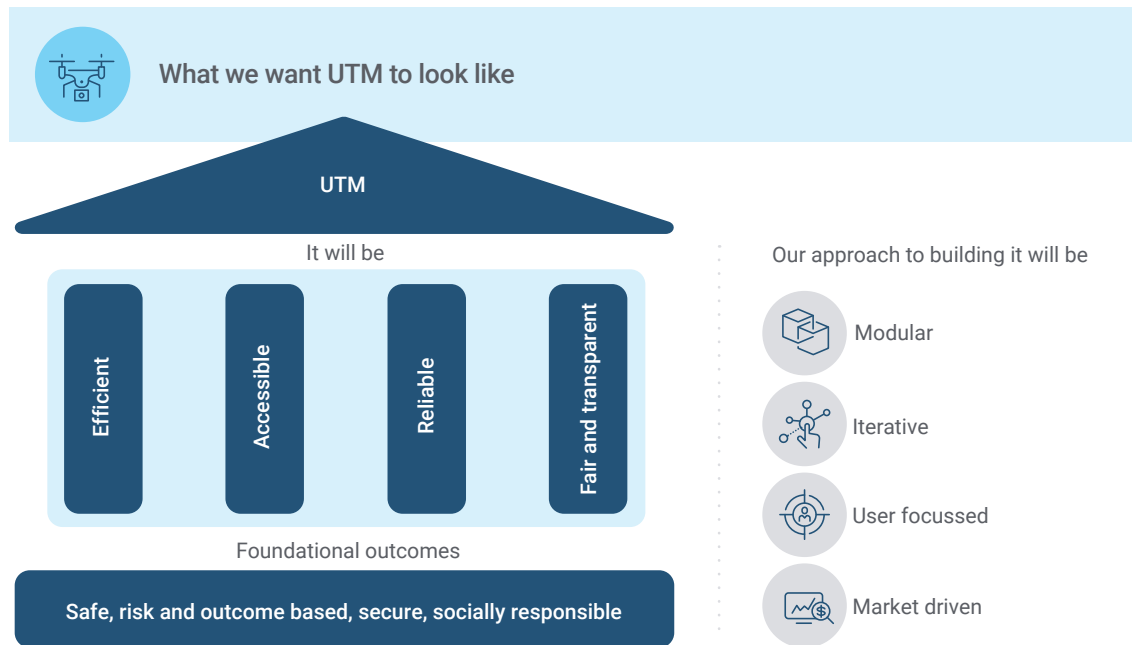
What we want UTM to look like

UTM

It will be

Efficient

Accessible

Reliable

Fair and transparent

Foundational outcomes

Safe, risk and outcome based, secure, socially responsible

Our approach to building it will be

Modular

Iterative

User focussed

Market driven